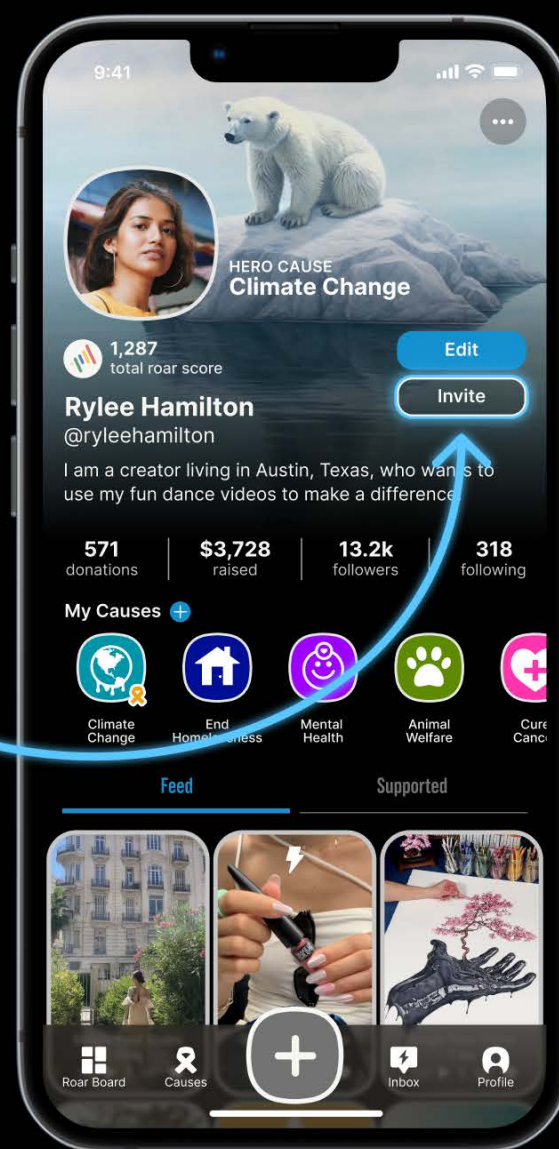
9:41

HERO CAUSE
Climate Change

1,287
total roar score

Edit

Invite

Rylee Hamilton
@ryleehamilton

I am a creator living in Austin, Texas, who wants to use my fun dance videos to make a difference.

| 571 | $3,728 | 13.2k | 318 |
|---|---|---|---|
| donations | raised | followers | following |

My Causes

Climate Change

End Homelessness

Mental Health

Animal Welfare

Cure Canc

Feed

Supported

Roar Board

Causes

Inbox

Profile